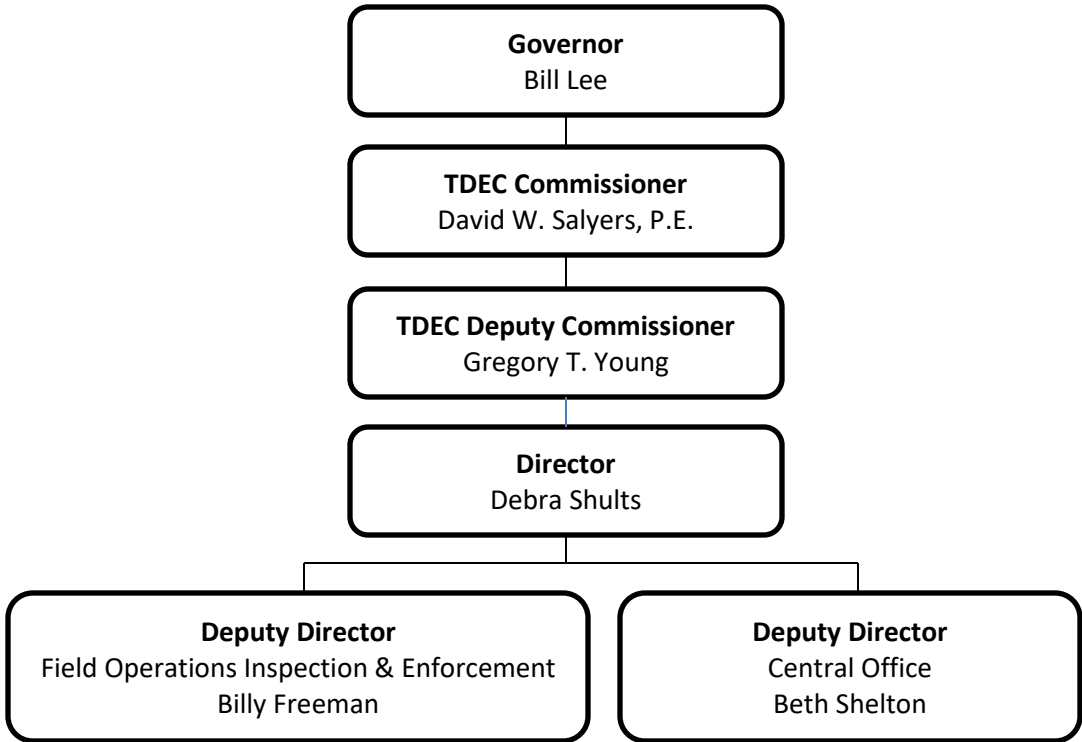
Governor
Bill Lee

TDEC Commissioner
David W. Salyers, P.E.

TDEC Deputy Commissioner
Gregory T. Young

Director
Debra Shults

Deputy Director
Field Operations Inspection & Enforcement
Billy Freeman

Deputy Director
Central Office
Beth Shelton